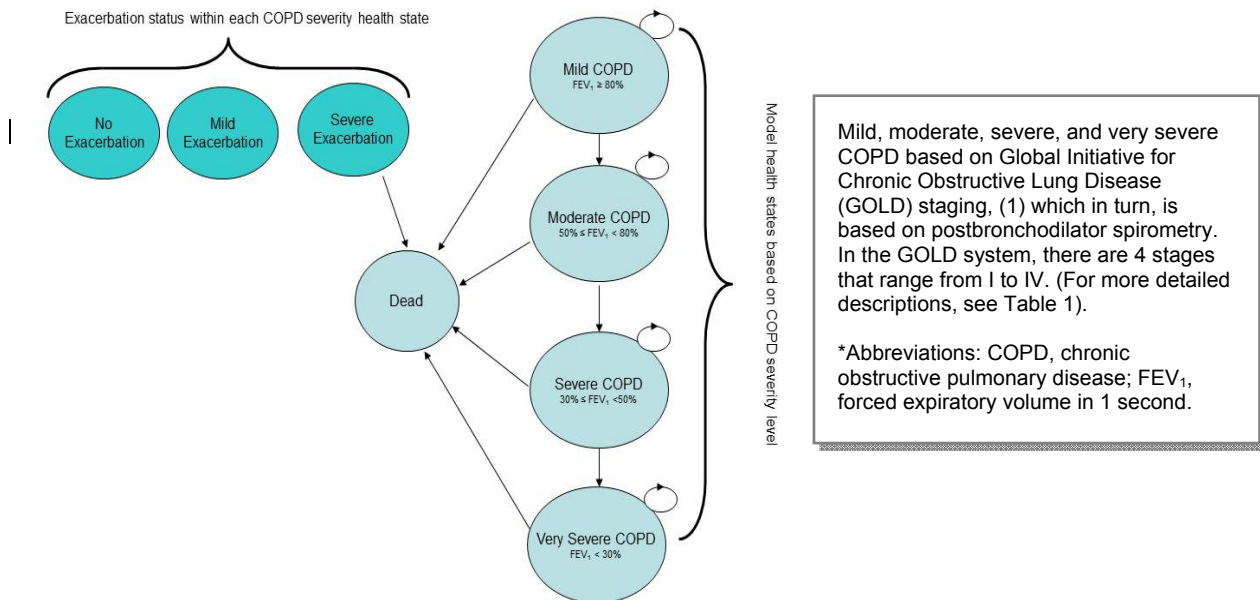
Exacerbation status within each COPD severity health state

No Exacerbation

Mild Exacerbation

Severe Exacerbation

Dead

Mild COPD
$FEV_1 \geq 80\%$

Moderate COPD
$50\% \leq FEV_1 < 80\%$

Severe COPD
$30\% \leq FEV_1 < 50\%$

Very Severe COPD
$FEV_1 < 30\%$

Model health states based on COPD severity level

Mild, moderate, severe, and very severe COPD based on Global Initiative for Chronic Obstructive Lung Disease (GOLD) staging, (1) which in turn, is based on postbronchodilator spirometry. In the GOLD system, there are 4 stages that range from I to IV. (For more detailed descriptions, see Table 1).

*Abbreviations: COPD, chronic obstructive pulmonary disease; $FEV_1$, forced expiratory volume in 1 second.